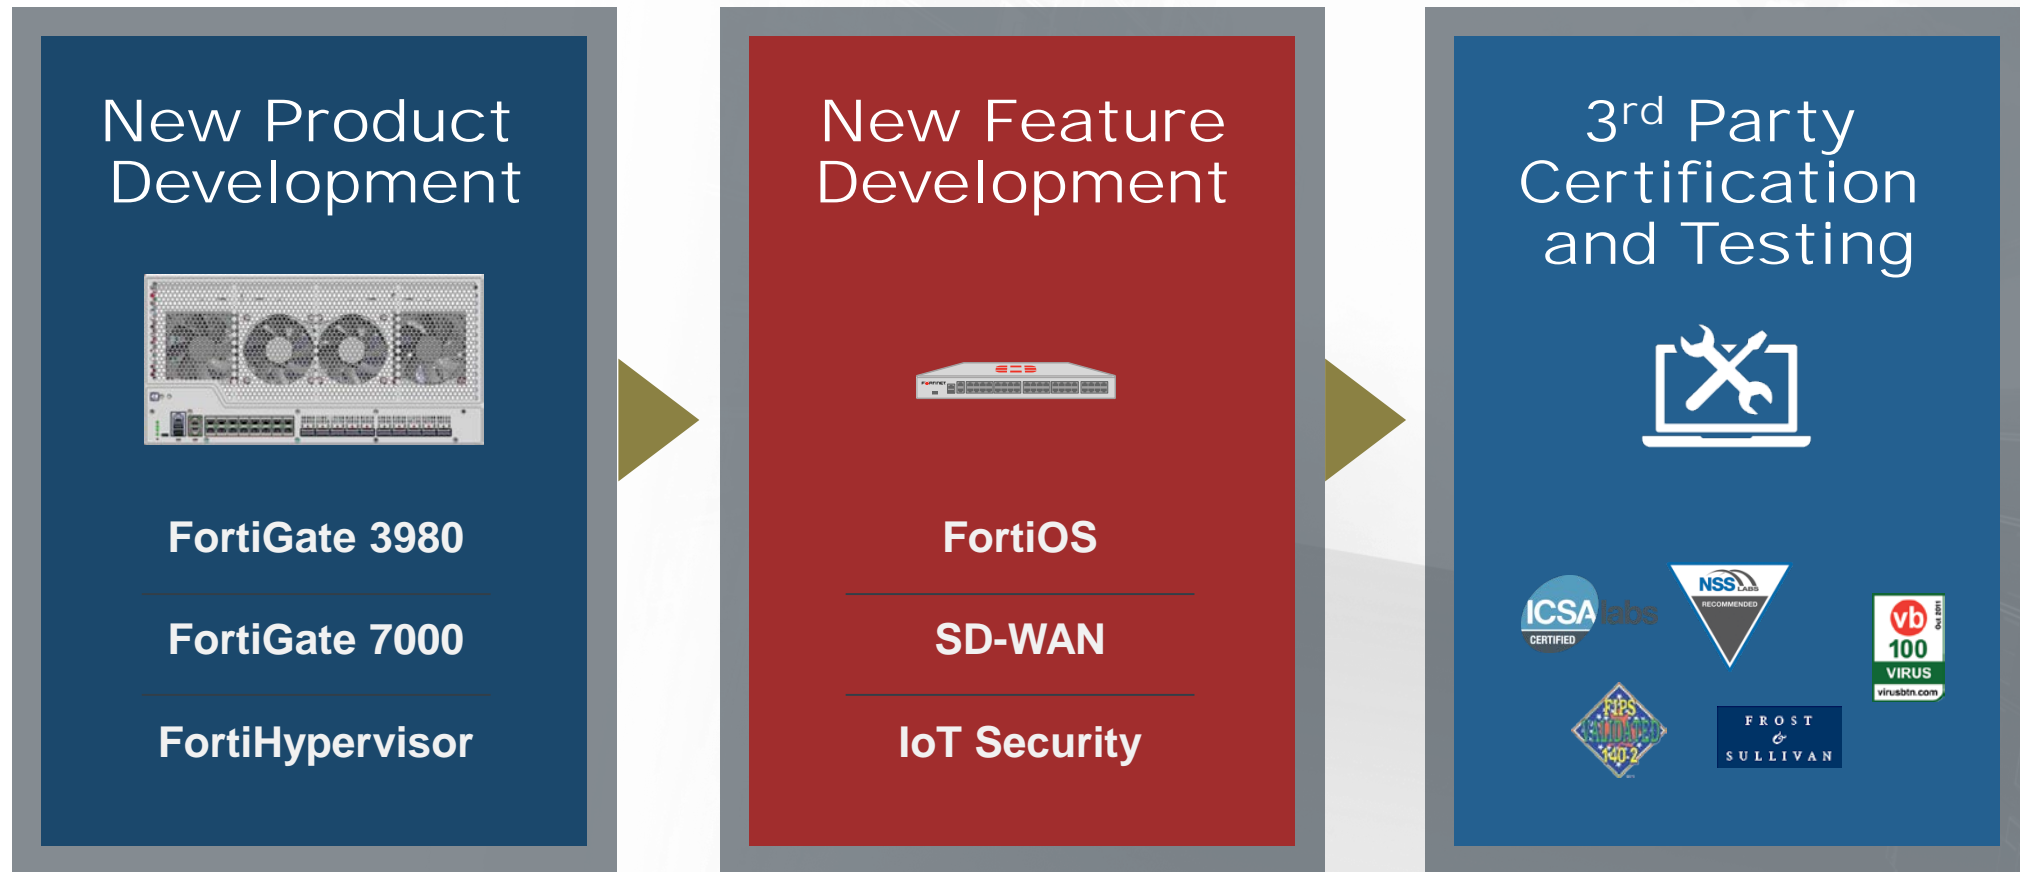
New Product Development

FortiGate 3980

FortiGate 7000

FortiHypervisor

New Feature Development

FortiOS

SD-WAN

IoT Security

3$^{rd}$ Party Certification and Testing

ICSA labs CERTIFIED

NSS LABS RECOMMENDED

vb 100 VIRUS virusbtn.com

FIPS VALIDATED 140-2

FROST & SULLIVAN